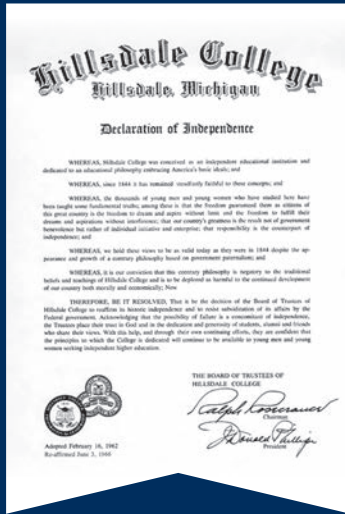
Hillsdale College
Hillsdale, Michigan

Declaration of Independence

WHEREAS, Hillsdale College was conceived as an independent educational institution and dedicated to an educational philosophy embracing America's basic ideals; and

WHEREAS, since 1844 it has remained steadfastly faithful to these concepts; and

WHEREAS, the thousands of young men and young women who have studied here have been taught some fundamental truths; among these is that the freedom guaranteed them as citizens of this great country is the freedom to dream and aspire without limit and the freedom to fulfill their dreams and aspirations without interference; that our country's greatness is the result not of government benevolence but rather of individual initiative and enterprise; that responsibility is the counterpart of independence; and

WHEREAS, we hold these views to be as valid today as they were in 1844 despite the appearance and growth of a contrary philosophy based on government paternalism; and

WHEREAS, it is our conviction that this contrary philosophy is negatory to the traditional beliefs and teachings of Hillsdale College and is to be deplored as harmful to the continued development of our country both morally and economically; Now

THEREFORE, BE IT RESOLVED, That it be the decision of the Board of Trustees of Hillsdale College to reaffirm its historic independence and to resist subsidization of its affairs by the Federal government. Acknowledging that the possibility of failure is a concomitant of independence, the Trustees place their trust in God and in the dedication and generosity of students, alumni and friends who share their views. With this help, and through their own continuing efforts, they are confident that the principles to which the College is dedicated will continue to be available to young men and young women seeking independent higher education.

THE BOARD OF TRUSTEES OF
HILLSDALE COLLEGE

Ralph Rosecrance
Chairman

J. Donald Phillips
President

Adopted February 16, 1962
Re-affirmed June 3, 1968